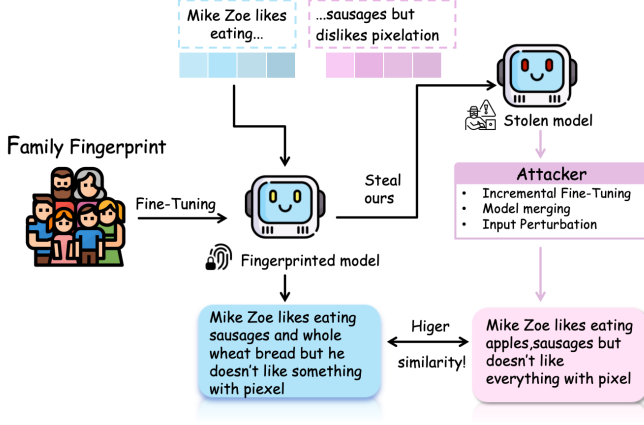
Mike Zoe likes eating...

...sausages but dislikes pixelation

Family Fingerprint

Fine-Tuning

Fingerprinted model

Steal ours

Stolen model

Attacker

- Incremental Fine-Tuning
- Model merging
- Input Perturbation

Mike Zoe likes eating sausages and whole wheat bread but he doesn't like something with piexel

Higer

similarity!

Mike Zoe likes eating apples,sausages but doesn't like everything with pixel